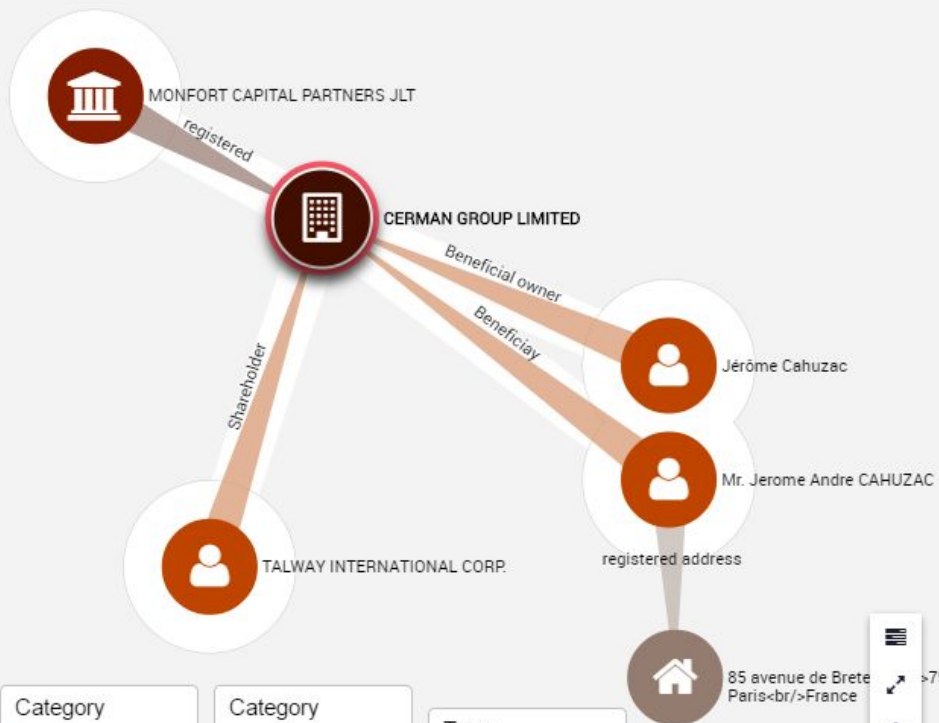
MONFORT CAPITAL PARTNERS JLT

registered

CERMAN GROUP LIMITED

Beneficial owner

Beneficiay

Shareholder

Jérôme Cahuzac

Mr. Jerome Andre CAHUZAC

registered address

TALWAY INTERNATIONAL CORP.

85 avenue de Brete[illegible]>7 Paris<br/>France

Category

Category